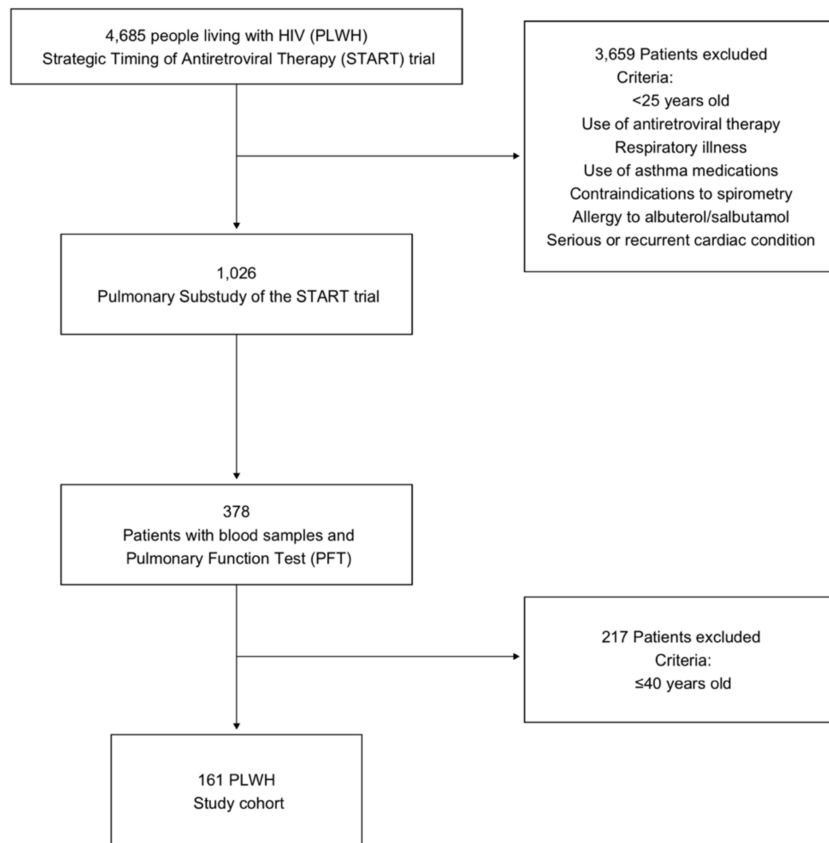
4,685 people living with HIV (PLWH)
Strategic Timing of Antiretroviral Therapy (START) trial

3,659 Patients excluded
Criteria:
<25 years old
Use of antiretroviral therapy
Respiratory illness
Use of asthma medications
Contraindications to spirometry
Allergy to albuterol/salbutamol
Serious or recurrent cardiac condition

1,026
Pulmonary Substudy of the START trial

378
Patients with blood samples and
Pulmonary Function Test (PFT)

217 Patients excluded
Criteria:
≤40 years old

161 PLWH
Study cohort